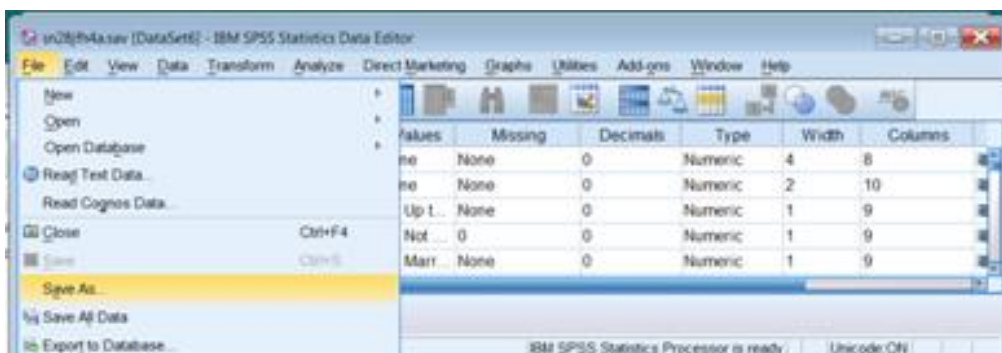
sn28jfh4a.sav [DataSet6] - IBM SPSS Statistics Data Editor

File Edit View Data Transform Analyze Direct Marketing Graphs Utilities Add-ons Window Help

New
Open
Open Database
Read Text Data...
Read Cognos Data...
Close Ctrl+F4
Save Ctrl+S
Save As...
Save All Data
Export to Database...

| Values | Missing | Decimals | Type | Width | Columns |
|---|---|---|---|---|---|
| ne | None | 0 | Numeric | 4 | 8 |
| ne | None | 0 | Numeric | 2 | 10 |
| Up t... | None | 0 | Numeric | 1 | 9 |
| Not ... | 0 | 0 | Numeric | 1 | 9 |
| Marr... | None | 0 | Numeric | 1 | 9 |

IBM SPSS Statistics Processor is ready Unicode:ON